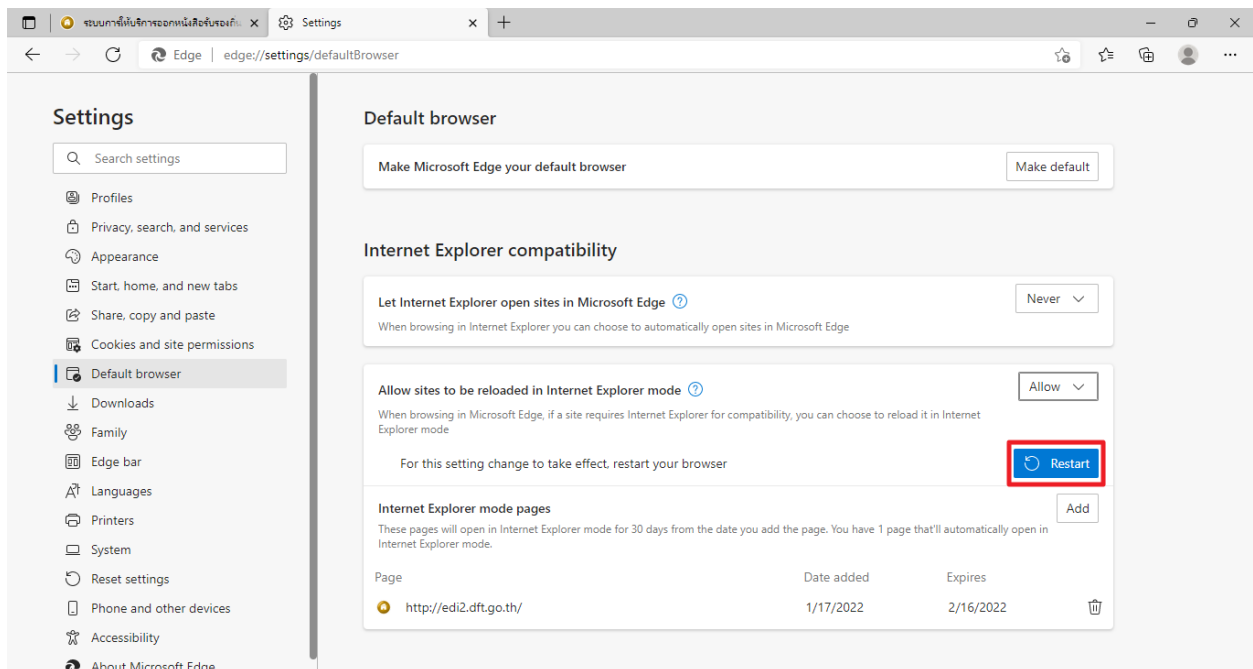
ระบบการให้บริการออกหนังสือรับรองถิ่น ×
Settings ×

Edge | edge://settings/defaultBrowser

Settings

Search settings

Profiles
Privacy, search, and services
Appearance
Start, home, and new tabs
Share, copy and paste
Cookies and site permissions
Default browser
Downloads
Family
Edge bar
Languages
Printers
System
Reset settings
Phone and other devices
Accessibility
About Microsoft Edge

Default browser

Make Microsoft Edge your default browser
Make default

Internet Explorer compatibility

Let Internet Explorer open sites in Microsoft Edge
When browsing in Internet Explorer you can choose to automatically open sites in Microsoft Edge
Never

Allow sites to be reloaded in Internet Explorer mode
When browsing in Microsoft Edge, if a site requires Internet Explorer for compatibility, you can choose to reload it in Internet Explorer mode
Allow

For this setting change to take effect, restart your browser
Restart

Internet Explorer mode pages
These pages will open in Internet Explorer mode for 30 days from the date you add the page. You have 1 page that'll automatically open in Internet Explorer mode.
Add

| Page | Date added | Expires |
|---|---|---|
| http://edi2.dft.go.th/ | 1/17/2022 | 2/16/2022 |